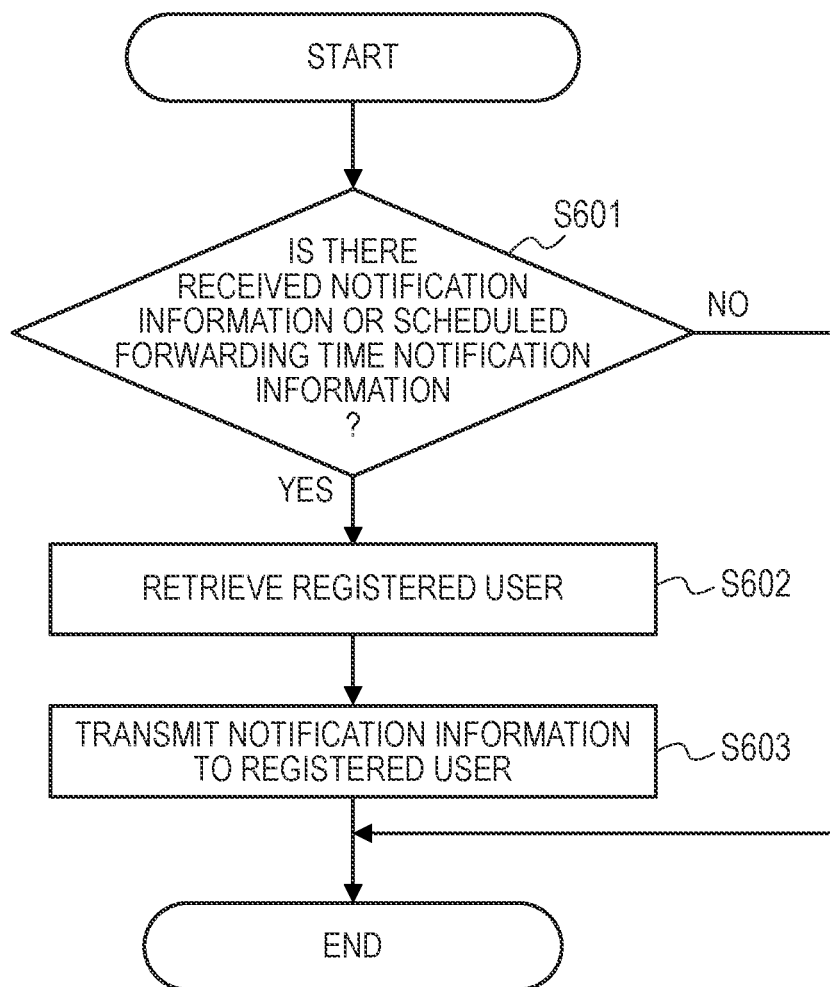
START

S601

IS THERE RECEIVED NOTIFICATION INFORMATION OR SCHEDULED FORWARDING TIME NOTIFICATION INFORMATION ?

NO

YES

RETRIEVE REGISTERED USER

S602

TRANSMIT NOTIFICATION INFORMATION TO REGISTERED USER

S603

END